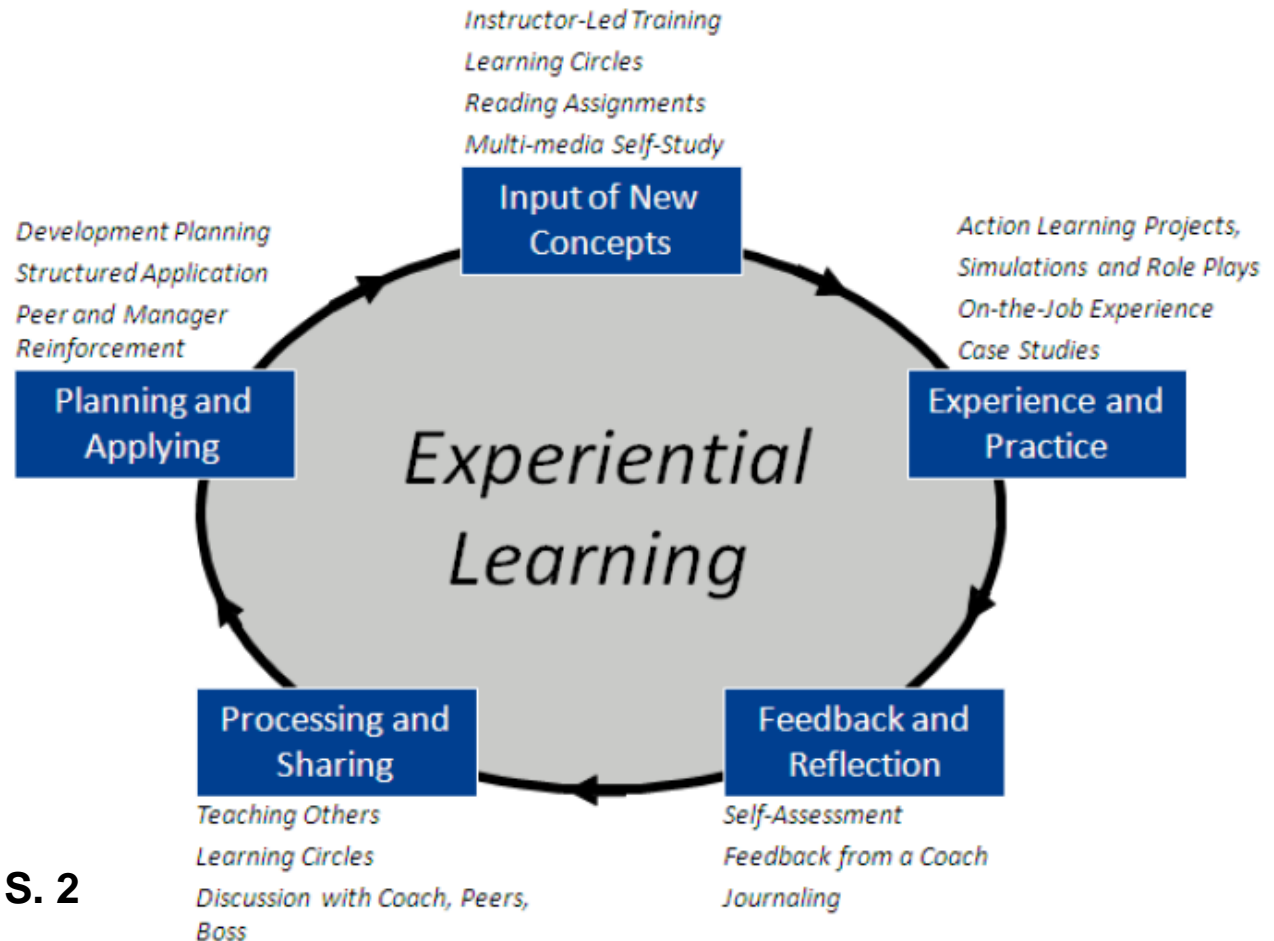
Instructor-Led Training
Learning Circles
Reading Assignments
Multi-media Self-Study

Input of New Concepts

Action Learning Projects,
Simulations and Role Plays
On-the-Job Experience
Case Studies

Experience and Practice

Development Planning
Structured Application
Peer and Manager Reinforcement

Planning and Applying

Experiential Learning

Processing and Sharing

Teaching Others
Learning Circles
Discussion with Coach, Peers, Boss

Feedback and Reflection

Self-Assessment
Feedback from a Coach
Journaling

S. 2